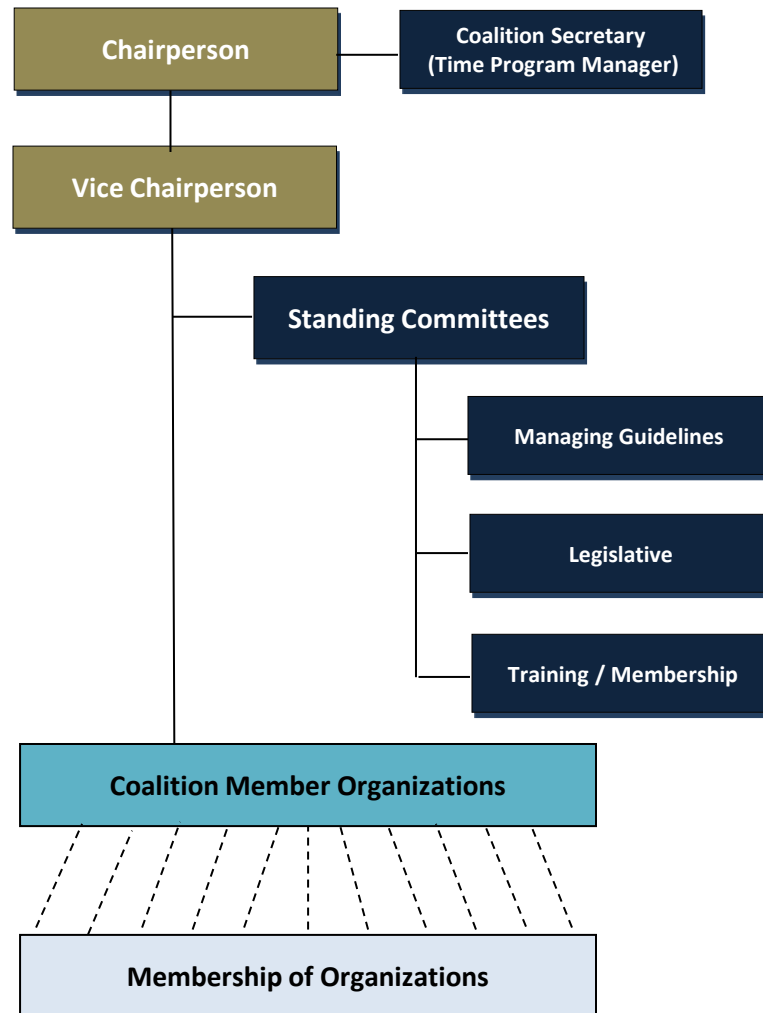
Chairperson

Coalition Secretary (Time Program Manager)

Vice Chairperson

Standing Committees

Managing Guidelines

Legislative

Training / Membership

Coalition Member Organizations

Membership of Organizations